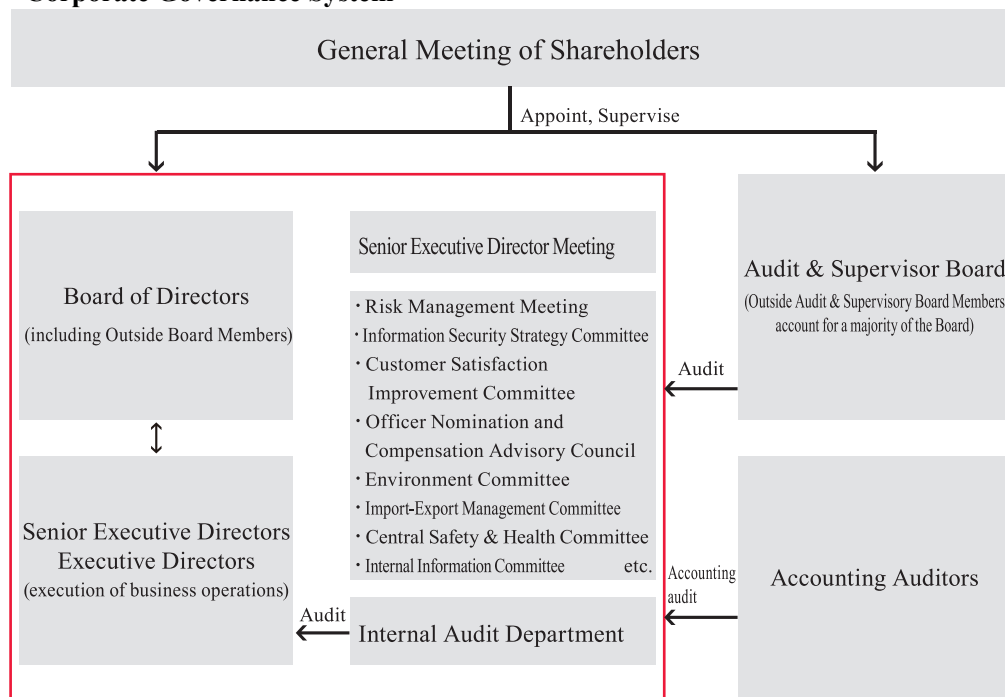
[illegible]

General Meeting of Shareholders

Appoint, Supervise

Board of Directors
(including Outside Board Members)

Senior Executive Director Meeting

・Risk Management Meeting
・Information Security Strategy Committee
・Customer Satisfaction Improvement Committee
・Officer Nomination and Compensation Advisory Council
・Environment Committee
・Import-Export Management Committee
・Central Safety & Health Committee
・Internal Information Committee etc.

Audit & Supervisor Board
(Outside Audit & Supervisory Board Members account for a majority of the Board)

Audit

Senior Executive Directors
Executive Directors
(execution of business operations)

Accounting audit

Accounting Auditors

Audit

Internal Audit Department